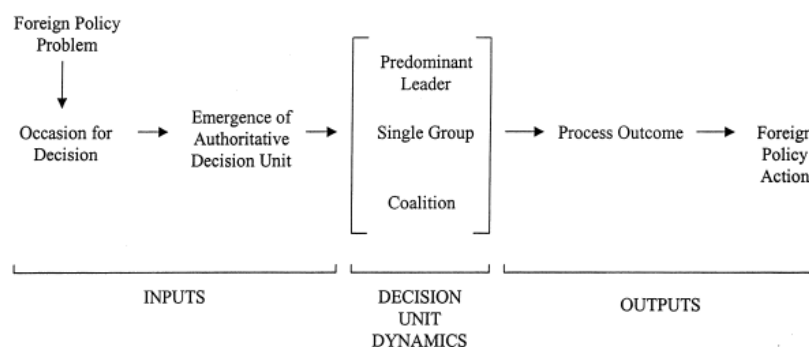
Foreign Policy Problem

Occasion for Decision

Emergence of Authoritative Decision Unit

Predominant Leader

Single Group

Coalition

Process Outcome

Foreig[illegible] Policy Action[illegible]

INPUTS

DECISION UNIT DYNAMICS

OUTPUTS